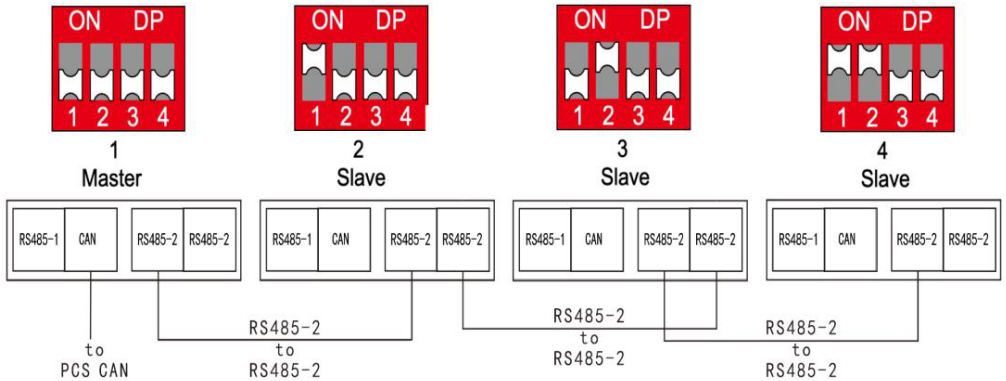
ON DP
1 2 3 4
1
Master

ON DP
1 2 3 4
2
Slave

ON DP
1 2 3 4
3
Slave

ON DP
1 2 3 4
4
Slave

RS485-1 CAN RS485-2 RS485-2
RS485-1 CAN RS485-2 RS485-2
RS485-1 CAN RS485-2 RS485-2
RS485-1 CAN RS485-2 RS485-2

to
PCS CAN

RS485-2
to
RS485-2

RS485-2
to
RS485-2

RS485-2
to
RS485-2